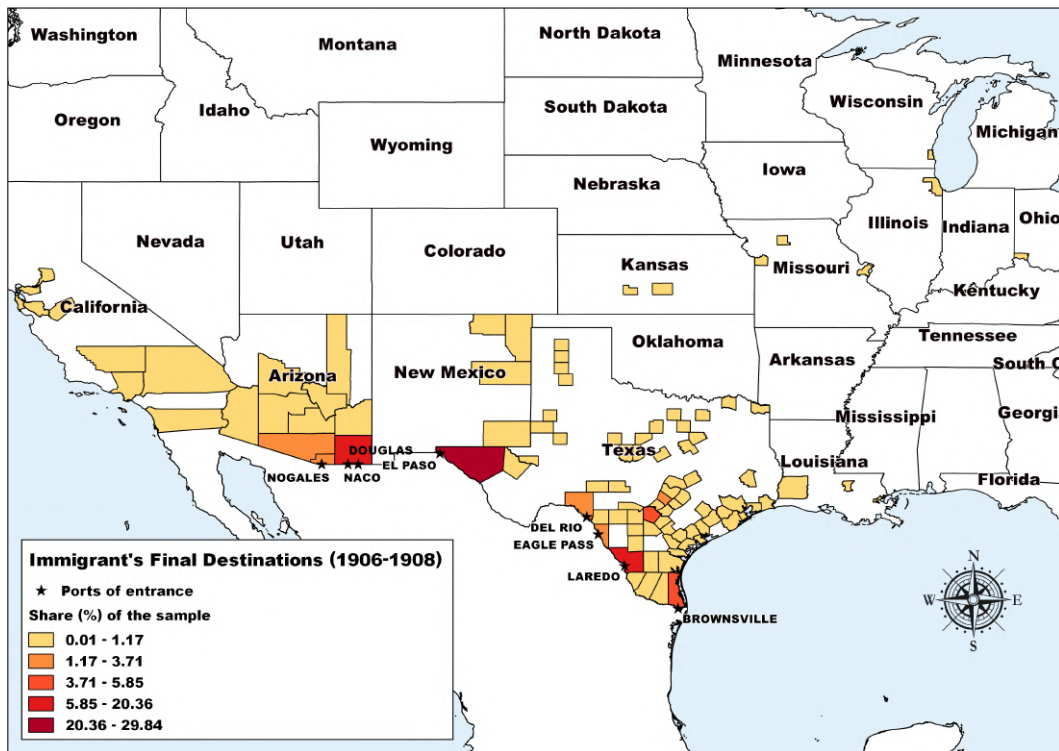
Washington
Montana
North Dakota
Minnesota
Oregon
Idaho
South Dakota
Wisconsin
Michigan
Wyoming
Iowa
Nebraska
Illinois
Indiana
Ohio
Nevada
Utah
Colorado
Kansas
Missouri
Kentucky
California
Tennessee
Oklahoma
Arkansas
South C
Arizona
New Mexico
Mississippi
Georgi
Texas
DOUGLAS
NOGALES
NACO
EL PASO
Louisiana
Florida
DEL RIO
EAGLE PASS
LAREDO
BROWNSVILLE
N
W
E
S

Immigrant's Final Destinations (1906-1908)
★ Ports of entrance
Share (%) of the sample
0.01 - 1.17
1.17 - 3.71
3.71 - 5.85
5.85 - 20.36
20.36 - 29.84